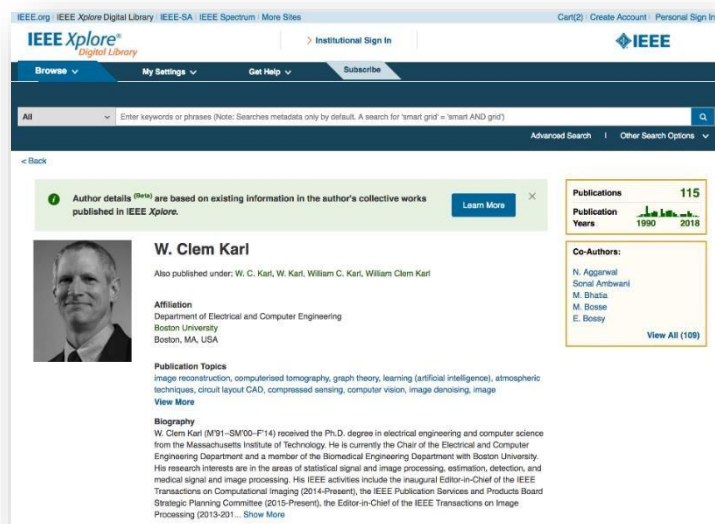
IEEE.org | IEEE Xplore Digital Library | IEEE-SA | IEEE Spectrum | More Sites

Cart(2) | Create Account | Personal Sign In

IEEE Xplore® Digital Library

> Institutional Sign In

IEEE

Browse | My Settings | Get Help | Subscribe

All | Enter keywords or phrases (Note: Searches metadata only by default. A search for 'smart grid' = 'smart AND grid')

Advanced Search | Other Search Options

< Back

Author details (Beta) are based on existing information in the author's collective works published in IEEE Xplore.

Learn More

Publications 115

Publication Years 1990 2018

W. Clem Karl

Also published under: W. C. Karl, W. Karl, William C. Karl, William Clem Karl

Affiliation
Department of Electrical and Computer Engineering
Boston University
Boston, MA, USA

Co-Authors:
N. Aggarwal
Sonal Ambwani
M. Bhatia
M. Bosse
E. Bossy
View All (109)

Publication Topics
image reconstruction, computerised tomography, graph theory, learning (artificial intelligence), atmospheric techniques, circuit layout CAD, compressed sensing, computer vision, image denoising, image
View More

Biography
W. Clem Karl (M'91–SM'00–F'14) received the Ph.D. degree in electrical engineering and computer science from the Massachusetts Institute of Technology. He is currently the Chair of the Electrical and Computer Engineering Department and a member of the Biomedical Engineering Department with Boston University. His research interests are in the areas of statistical signal and image processing, estimation, detection, and medical signal and image processing. His IEEE activities include the inaugural Editor-in-Chief of the IEEE Transactions on Computational Imaging (2014-Present), the IEEE Publication Services and Products Board Strategic Planning Committee (2015-Present), the Editor-in-Chief of the IEEE Transactions on Image Processing (2013-201... Show More